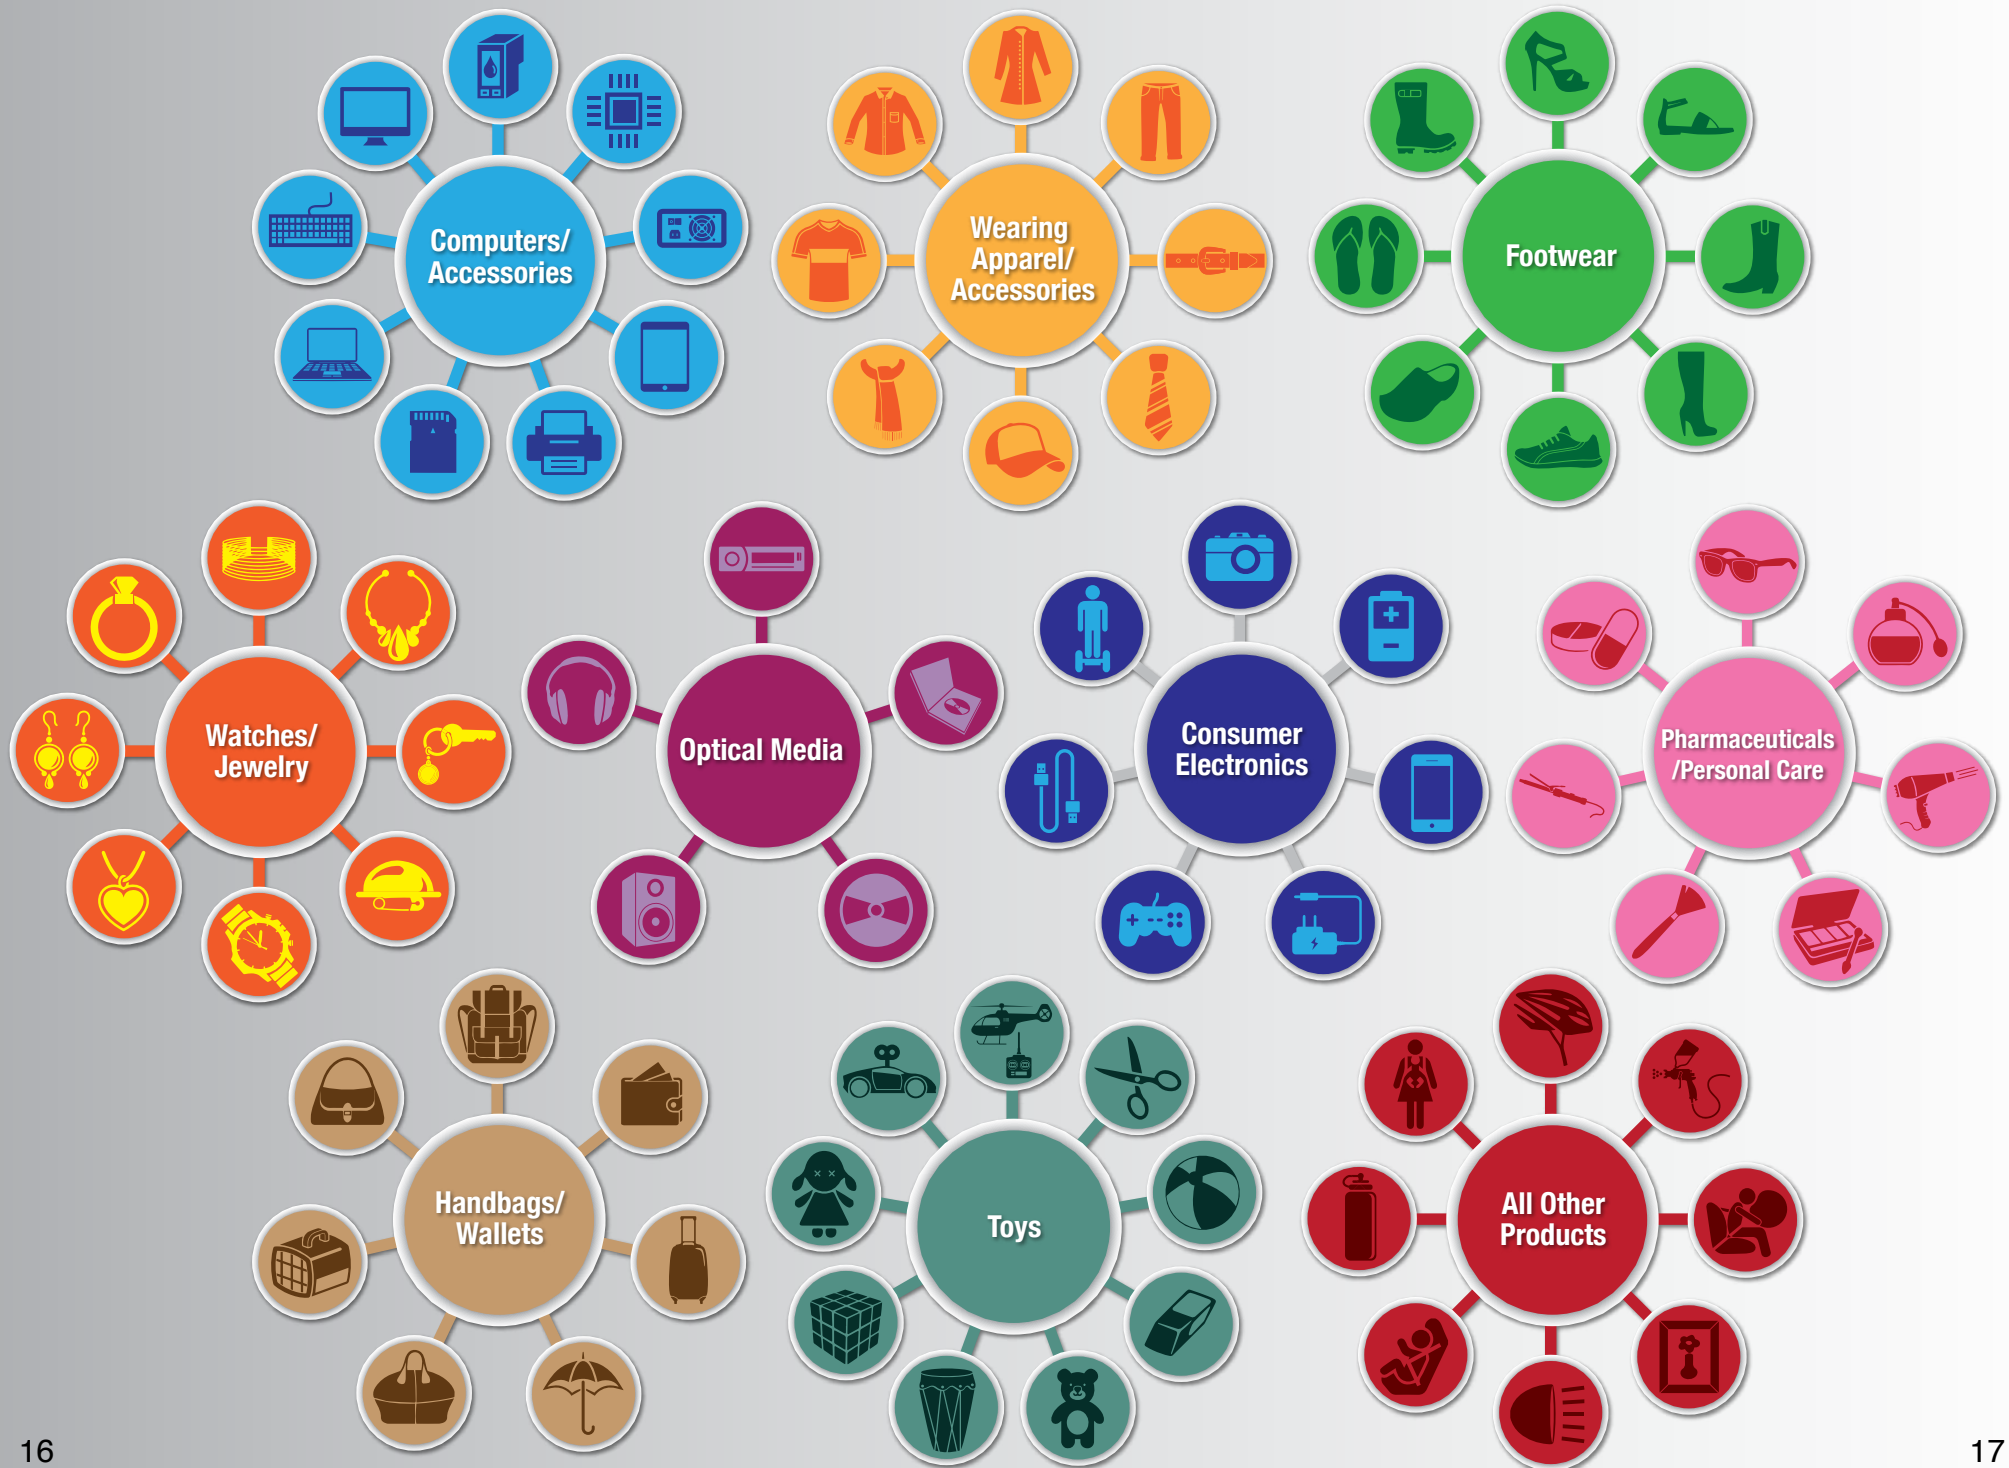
Computers/ Accessories

Wearing Apparel/ Accessories

Footwear

Watches/ Jewelry

Optical Media

Consumer Electronics

Pharmaceuticals /Personal Care

Handbags/ Wallets

Toys

All Other Products

16

17